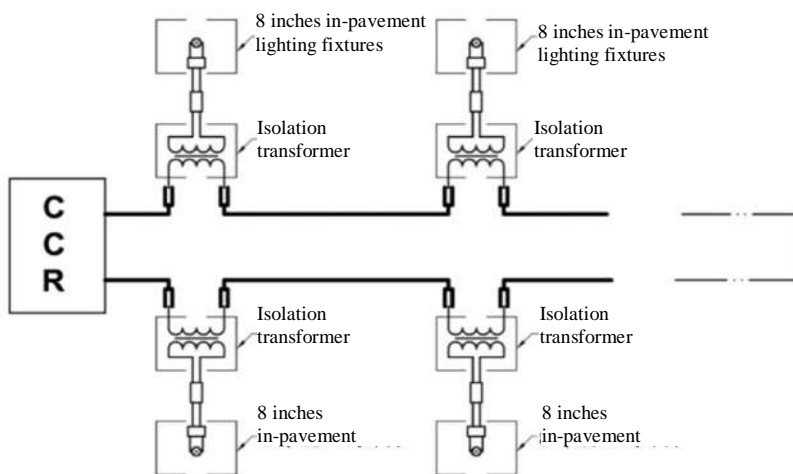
8 inches in-pavement lighting fixtures

8 inches in-pavement lighting fixtures

Isolation transformer

Isolation transformer

C
C
R

Isolation transformer

Isolation transformer

8 inches in-pavement

8 inches in-pavement